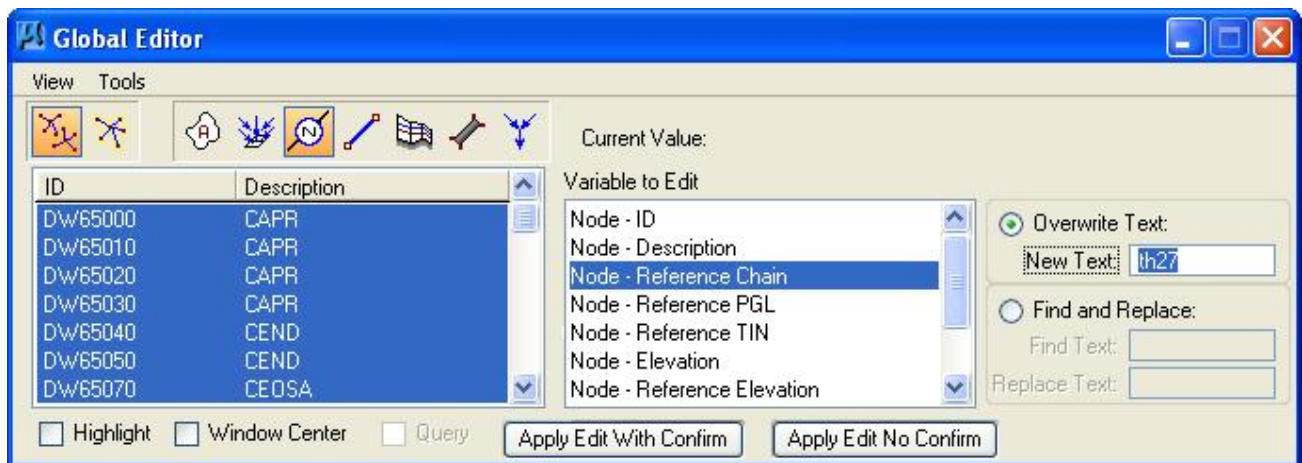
Global Editor

View Tools

Current Value:

| ID | Description |
|---|---|
| DW65000 | CAPR |
| DW65010 | CAPR |
| DW65020 | CAPR |
| DW65030 | CAPR |
| DW65040 | CEND |
| DW65050 | CEND |
| DW65070 | CEOSA |

Variable to Edit

Node - ID
Node - Description
Node - Reference Chain
Node - Reference PGL
Node - Reference TIN
Node - Elevation
Node - Reference Elevation

Overwrite Text:
New Text: th27

Find and Replace:
Find Text:
Replace Text:

Highlight Window Center Query Apply Edit With Confirm Apply Edit No Confirm